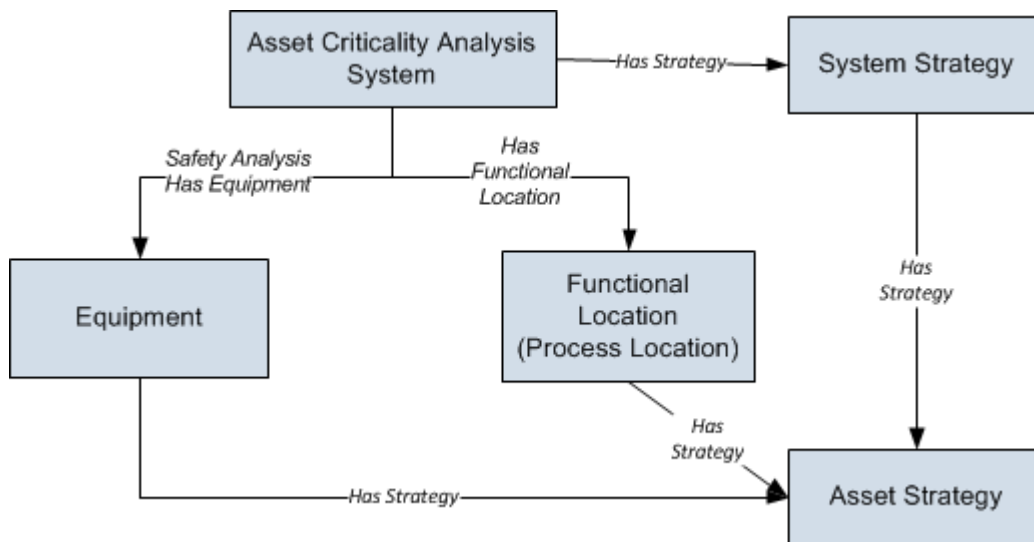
Asset Criticality Analysis System

Has Strategy

System Strategy

Safety Analysis Has Equipment

Has Functional Location

Equipment

Functional Location (Process Location)

Has Strategy

Has Strategy

Has Strategy

Asset Strategy